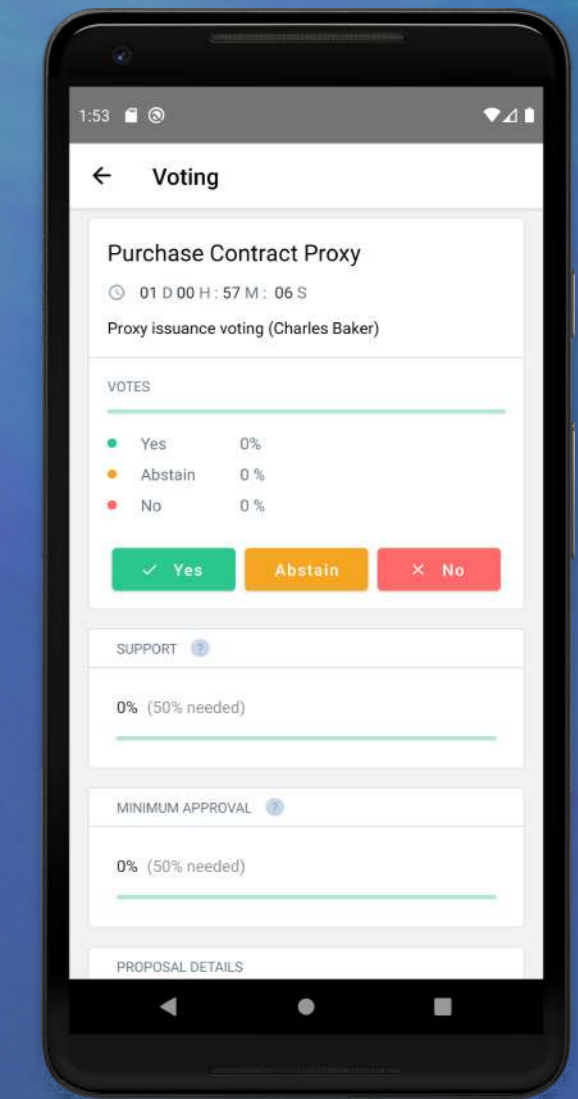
1:53

Voting

Purchase Contract Proxy

01 D 00 H : 57 M : 06 S

Proxy issuance voting (Charles Baker)

VOTES

Yes 0%
Abstain 0 %
No 0 %

Yes
Abstain
No

SUPPORT

0% (50% needed)

MINIMUM APPROVAL

0% (50% needed)

PROPOSAL DETAILS